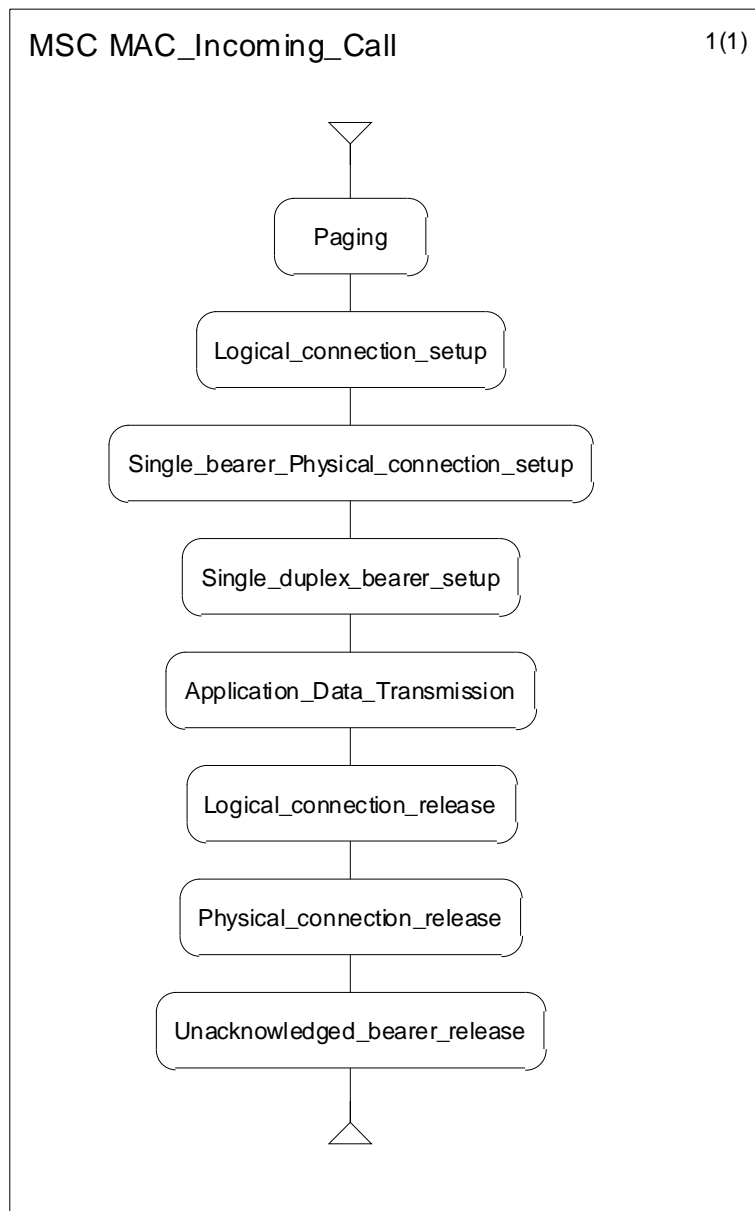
MSC MAC_Incoming_Call

1(1)

Paging

Logical_connection_setup

Single_bearer_Physical_connection_setup

Single_duplex_bearer_setup

Application_Data_Transmission

Logical_connection_release

Physical_connection_release

Unacknowledged_bearer_release